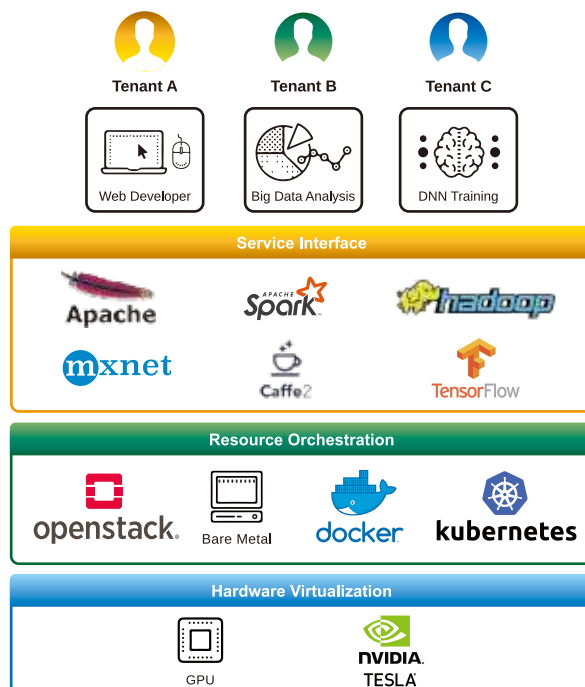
Tenant A
Tenant B
Tenant C

Web Developer
Big Data Analysis
DNN Training

Service Interface

Apache
APACHE Spark
hadoop
mxnet
Caffe2
TensorFlow

Resource Orchestration

openstack.
Bare Metal
docker
kubernetes

Hardware Virtualization

GPU
NVIDIA.
TESLA